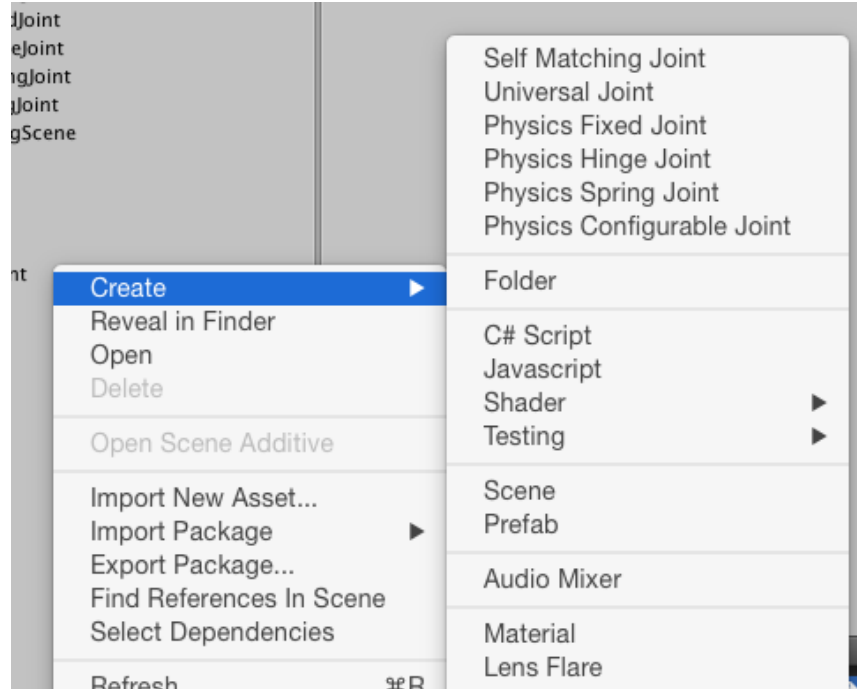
dJoint
eJoint
ngJoint
gJoint
gScene

nt

Create
Reveal in Finder
Open
Delete

Open Scene Additive

Import New Asset...
Import Package
Export Package...
Find References In Scene
Select Dependencies

Refresh ⌘R

Self Matching Joint
Universal Joint
Physics Fixed Joint
Physics Hinge Joint
Physics Spring Joint
Physics Configurable Joint

Folder

C# Script
Javascript
Shader
Testing

Scene
Prefab

Audio Mixer

Material
Lens Flare